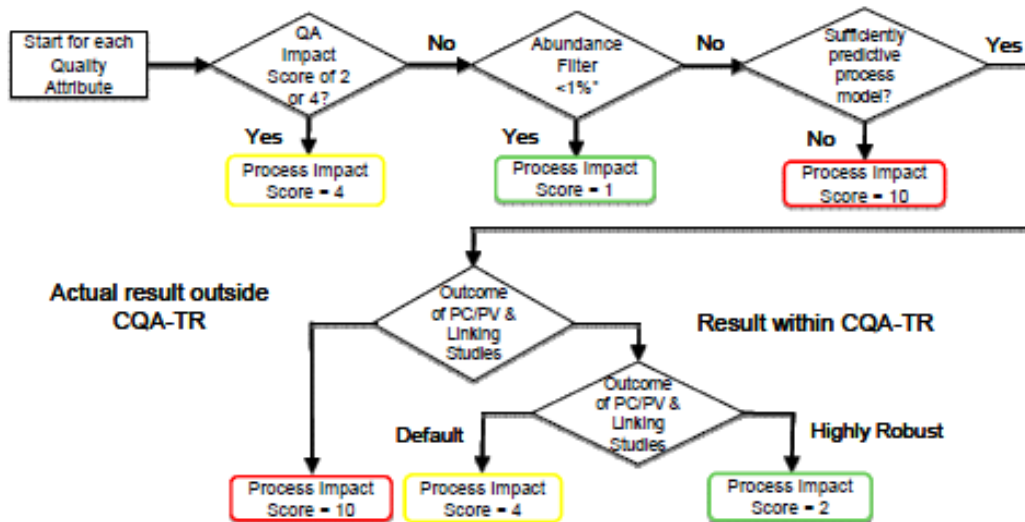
Start for each Quality Attribute

QA Impact Score of 2 or 4?

No

Abundance Filter <1%*

No

Sufficiently predictive process model?

Yes

Yes

Process Impact Score = 4

Yes

Process Impact Score = 1

No

Process Impact Score = 10

Actual result outside CQA-TR

Outcome of PC/PV & Linking Studies

Result within CQA-TR

Outcome of PC/PV & Linking Studies

Default

Highly Robust

Process Impact Score = 10

Process Impact Score = 4

Process Impact Score = 2